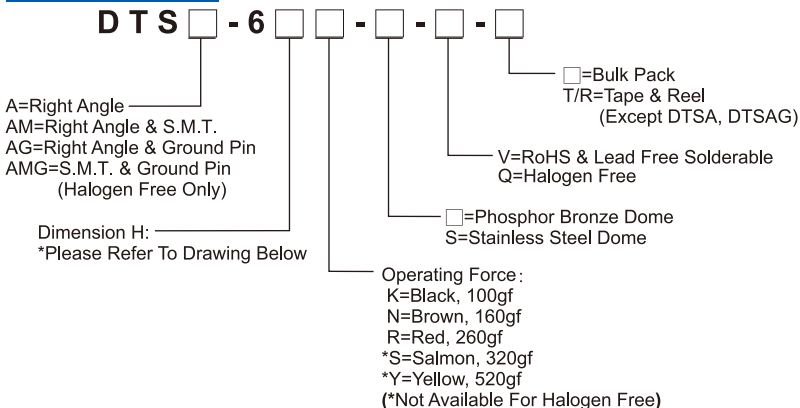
DTS□-6□□-□-□-□

□=Bulk Pack
T/R=Tape & Reel
(Except DTSA, DTSAG)

A=Right Angle
AM=Right Angle & S.M.T.
AG=Right Angle & Ground Pin
AMG=S.M.T. & Ground Pin
(Halogen Free Only)

V=RoHS & Lead Free Solderable
Q=Halogen Free

Dimension H:
*Please Refer To Drawing Below

□=Phosphor Bronze Dome
S=Stainless Steel Dome

Operating Force:
K=Black, 100gf
N=Brown, 160gf
R=Red, 260gf
*S=Salmon, 320gf
*Y=Yellow, 520gf
(*Not Available For Halogen Free)